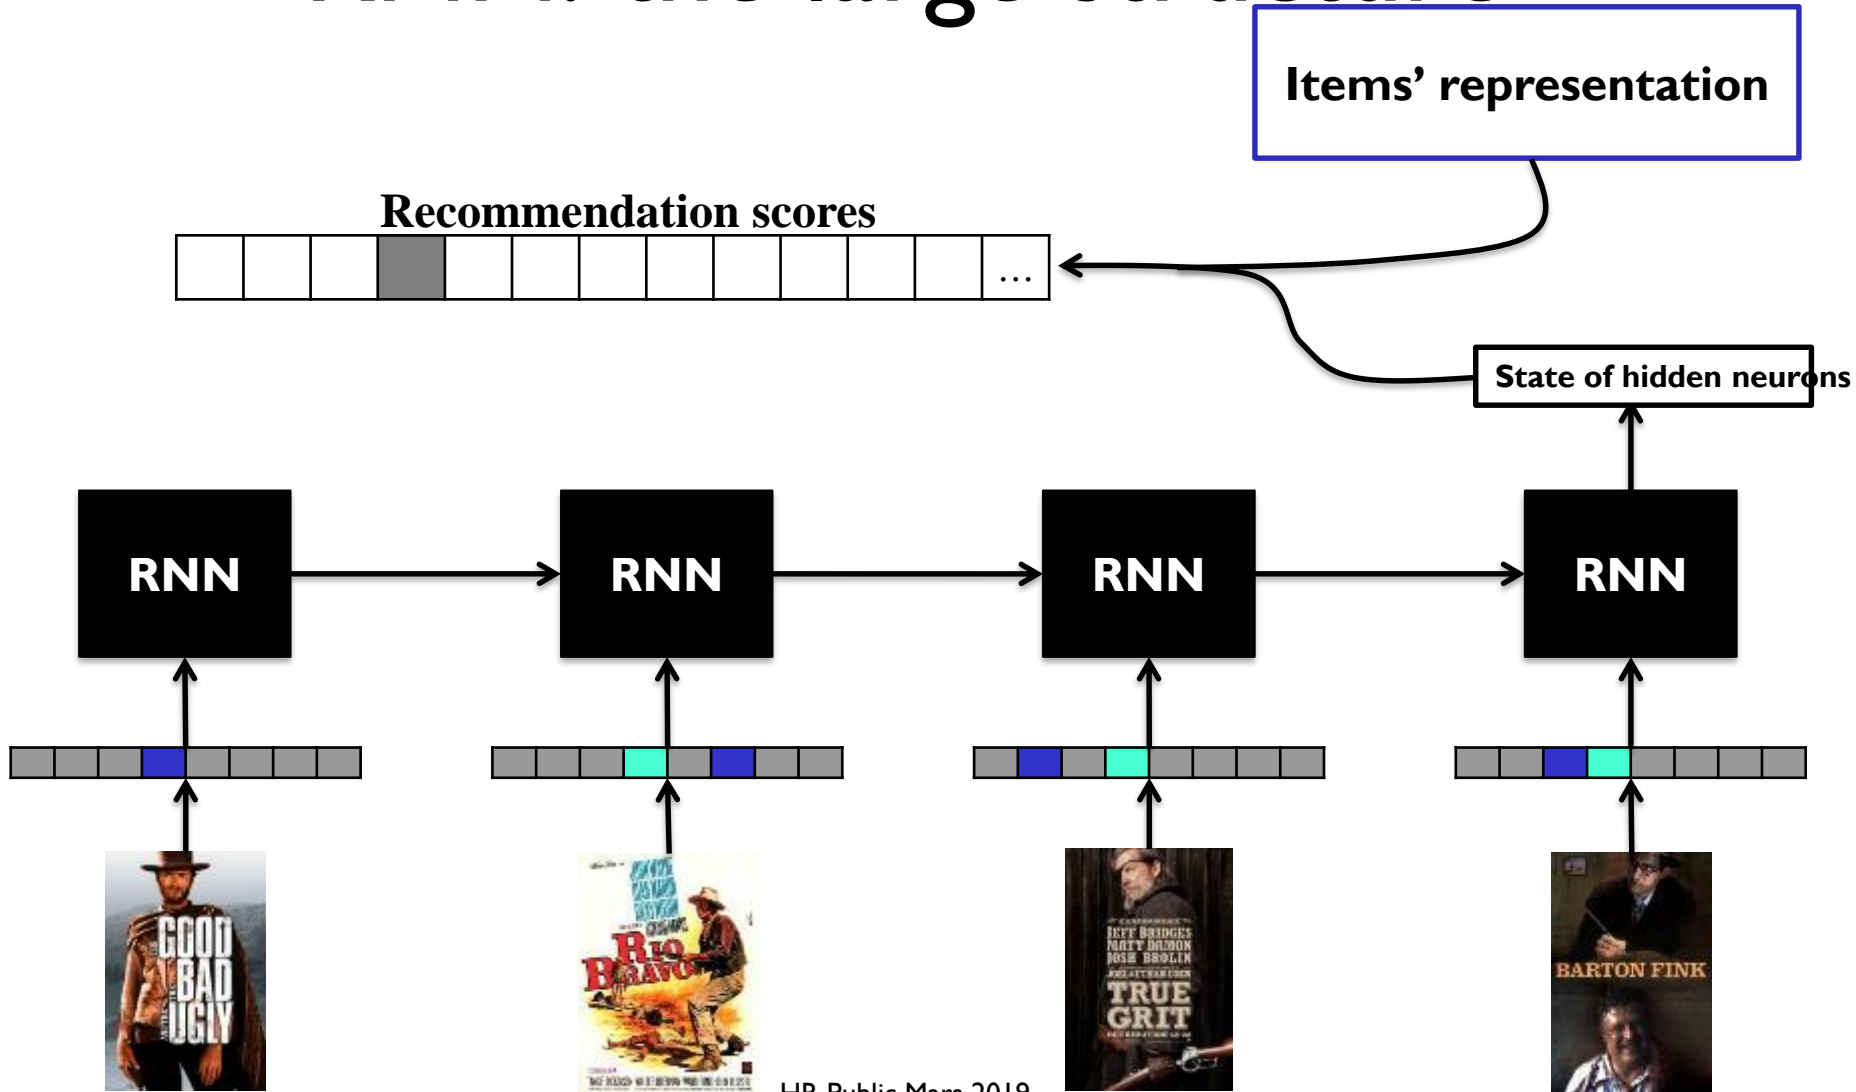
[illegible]

Items' representation

Recommendation scores

…

State of hidden neurons

RNN

RNN

RNN

RNN

GOOD BAD UGLY

RIO BRAVO

JEFF BRIDGES MATT DAMON JOSH BROLIN

TRUE GRIT

BARTON FINK

HP Public Mars 2019